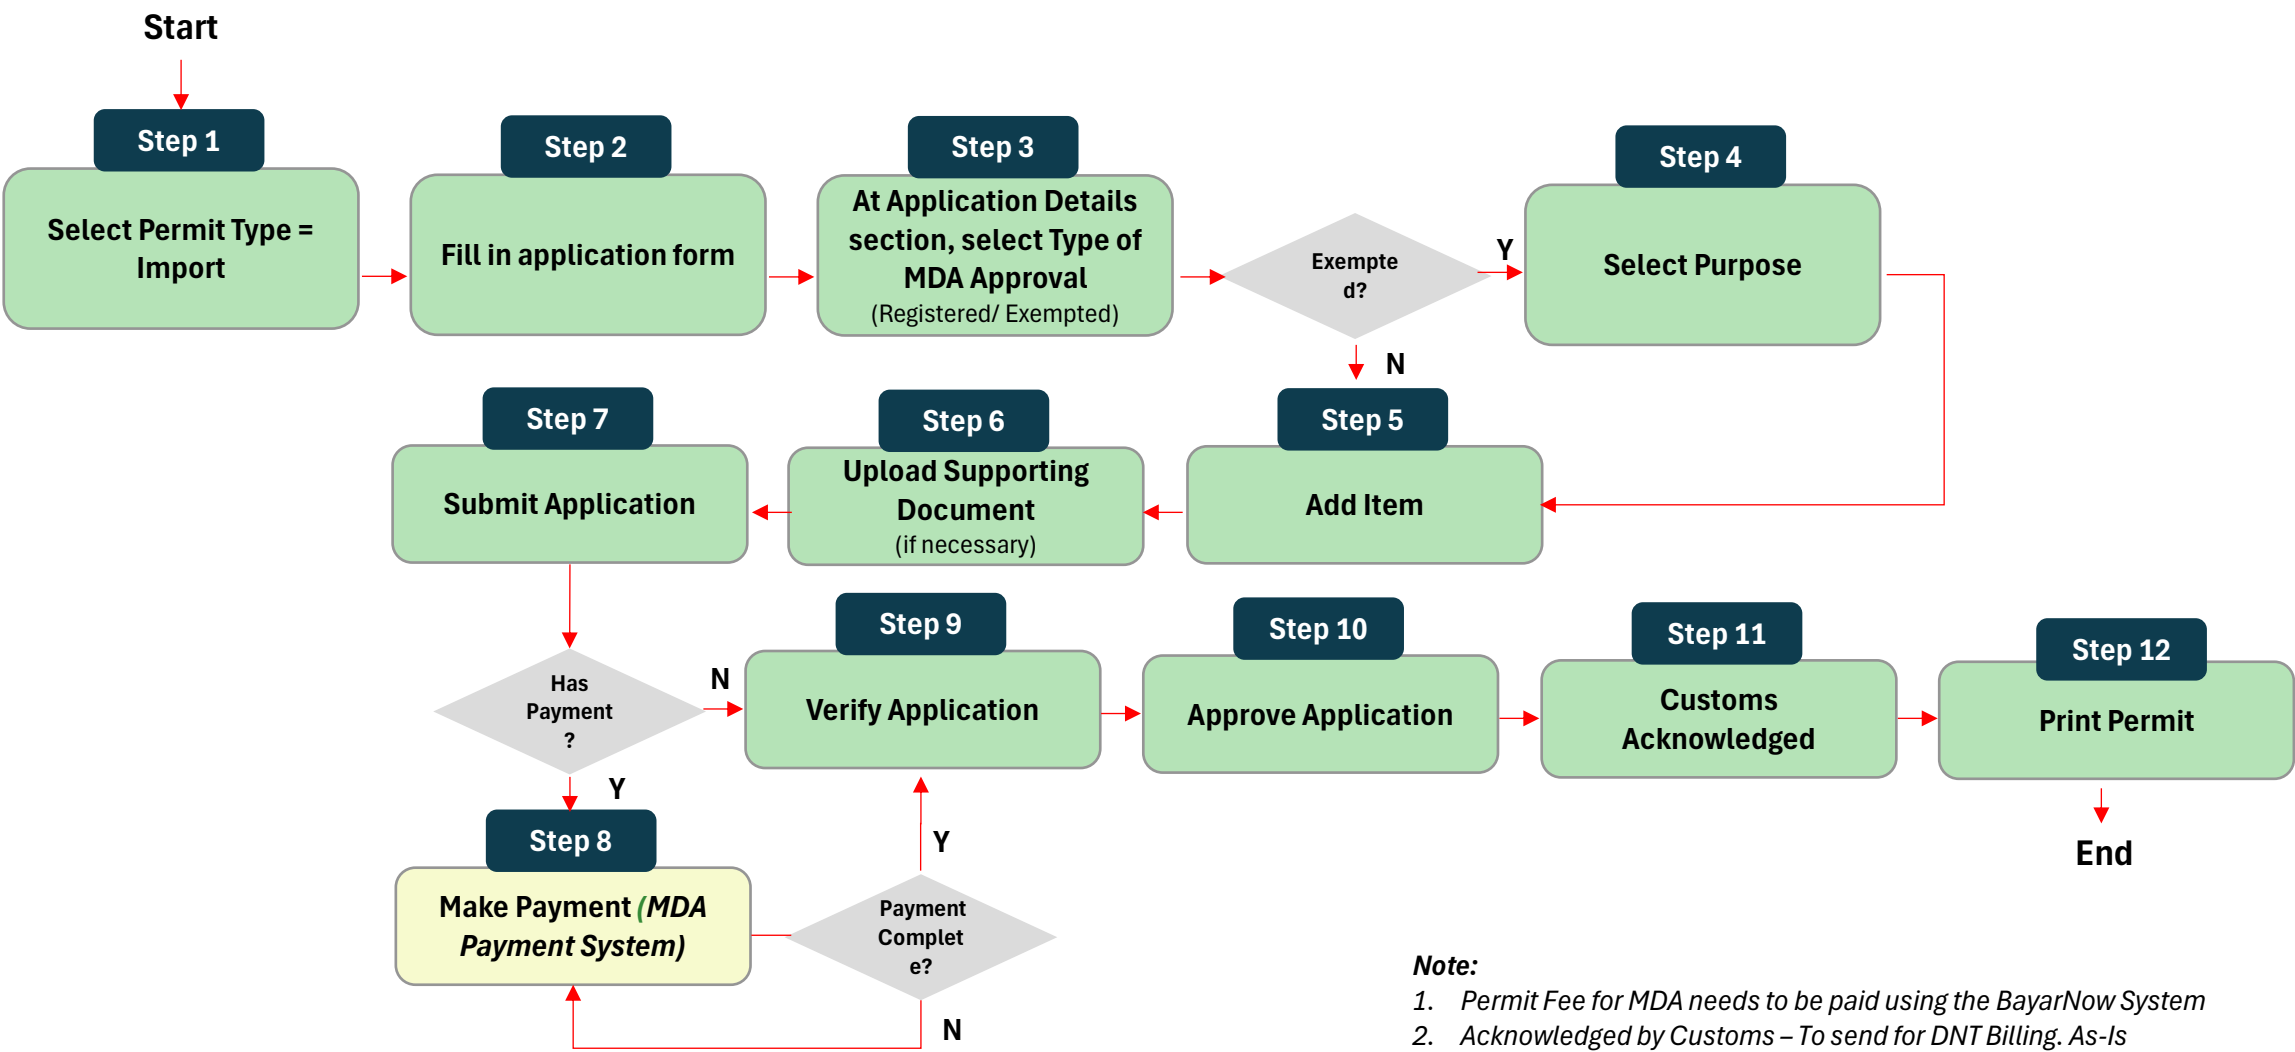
Start

Step 1
Select Permit Type = Import

Step 2
Fill in application form

Step 3
At Application Details section, select Type of MDA Approval
(Registered/ Exempted)

Exempted?

Y

Step 4
Select Purpose

N

Step 5
Add Item

Step 6
Upload Supporting Document
(if necessary)

Step 7
Submit Application

Has Payment ?

N

Y

Step 8
Make Payment (MDA Payment System)

Payment Complete?

Y

N

Step 9
Verify Application

Step 10
Approve Application

Step 11
Customs Acknowledged

Step 12
Print Permit

End

Note:
1. Permit Fee for MDA needs to be paid using the BayarNow System
2. Acknowledged by Customs – To send for DNT Billing. As-Is